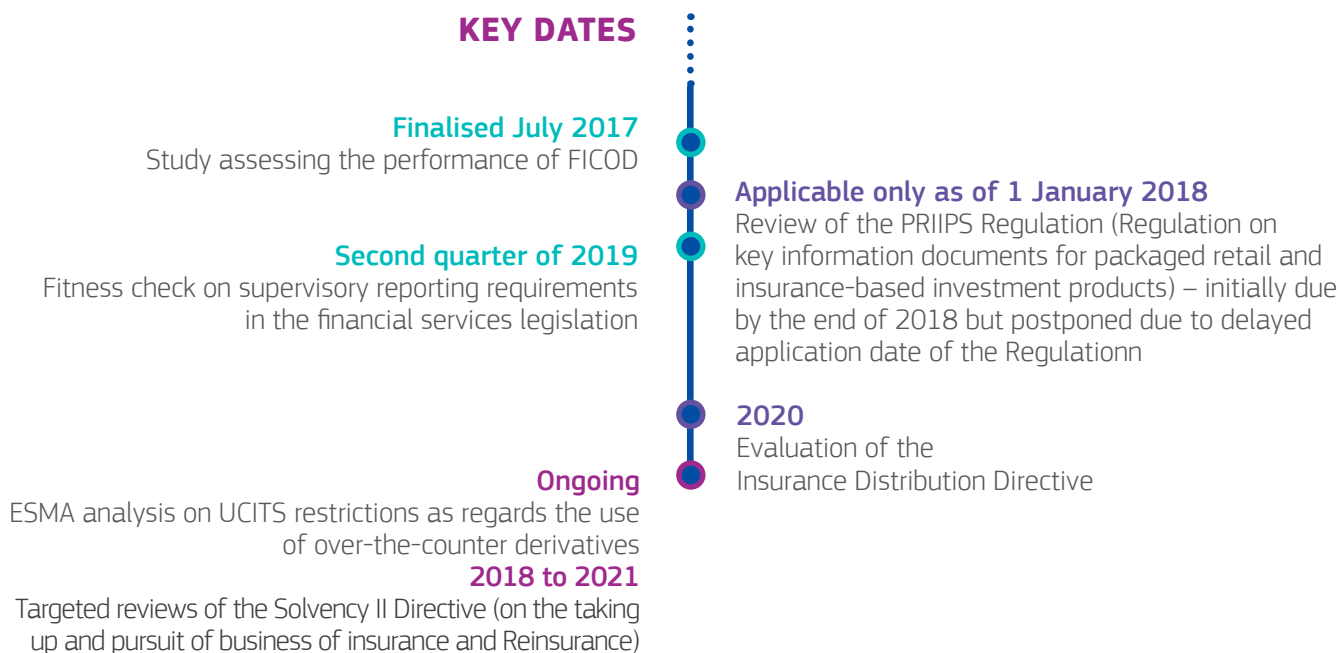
KEY DATES

Finalised July 2017
Study assessing the performance of FICOD

Applicable only as of 1 January 2018
Review of the PRIIPS Regulation (Regulation on key information documents for packaged retail and insurance-based investment products) – initially due by the end of 2018 but postponed due to delayed application date of the Regulationn

Second quarter of 2019
Fitness check on supervisory reporting requirements in the financial services legislation

2020
Evaluation of the Insurance Distribution Directive

Ongoing
ESMA analysis on UCITS restrictions as regards the use of over-the-counter derivatives

2018 to 2021
Targeted reviews of the Solvency II Directive (on the taking up and pursuit of business of insurance and Reinsurance)